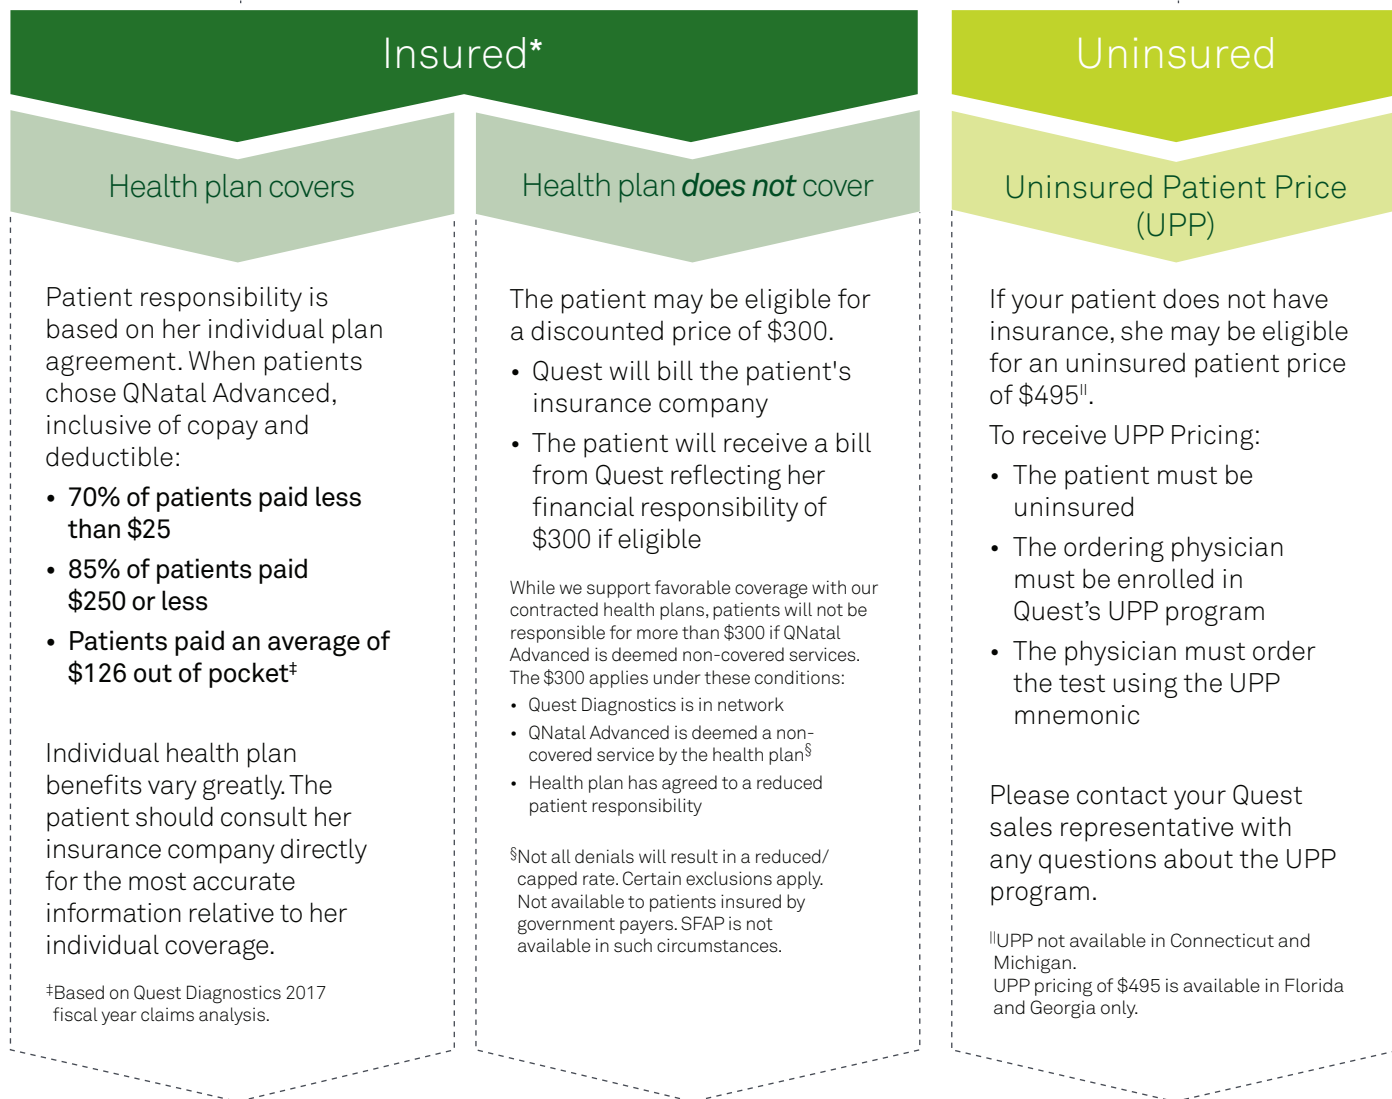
Insured*

Uninsured

Health plan covers

Patient responsibility is based on her individual plan agreement. When patients chose QNatal Advanced, inclusive of copay and deductible:

- 70% of patients paid less than $25
- 85% of patients paid $250 or less
- Patients paid an average of $126 out of pocket‡

Individual health plan benefits vary greatly. The patient should consult her insurance company directly for the most accurate information relative to her individual coverage.

‡Based on Quest Diagnostics 2017 fiscal year claims analysis.

Health plan *does not* cover

The patient may be eligible for a discounted price of $300.

- Quest will bill the patient's insurance company
- The patient will receive a bill from Quest reflecting her financial responsibility of $300 if eligible

While we support favorable coverage with our contracted health plans, patients will not be responsible for more than $300 if QNatal Advanced is deemed non-covered services. The $300 applies under these conditions:

- Quest Diagnostics is in network
- QNatal Advanced is deemed a non-covered service by the health plan§
- Health plan has agreed to a reduced patient responsibility

§Not all denials will result in a reduced/capped rate. Certain exclusions apply. Not available to patients insured by government payers. SFAP is not available in such circumstances.

Uninsured Patient Price (UPP)

If your patient does not have insurance, she may be eligible for an uninsured patient price of $495||.

To receive UPP Pricing:

- The patient must be uninsured
- The ordering physician must be enrolled in Quest's UPP program
- The physician must order the test using the UPP mnemonic

Please contact your Quest sales representative with any questions about the UPP program.

||UPP not available in Connecticut and Michigan.
UPP pricing of $495 is available in Florida and Georgia only.